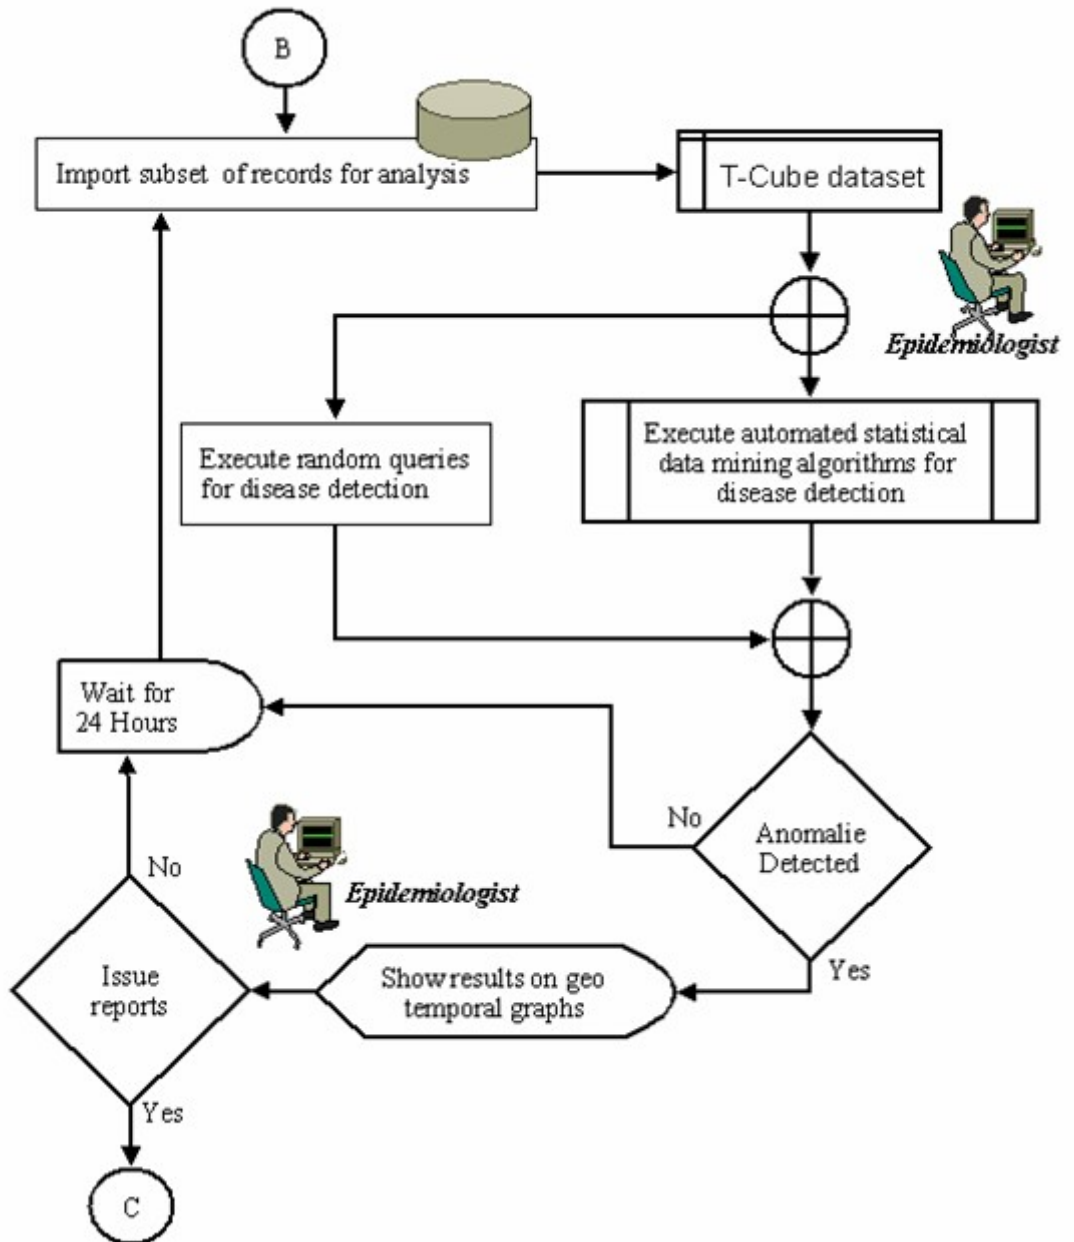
B

Import subset of records for analysis

T-Cube dataset

Epidemiologist

Execute random queries for disease detection

Execute automated statistical data mining algorithms for disease detection

Wait for 24 Hours

No

Anomalie Detected

No

Epidemiologist

Issue reports

Show results on geo temporal graphs

Yes

Yes

C